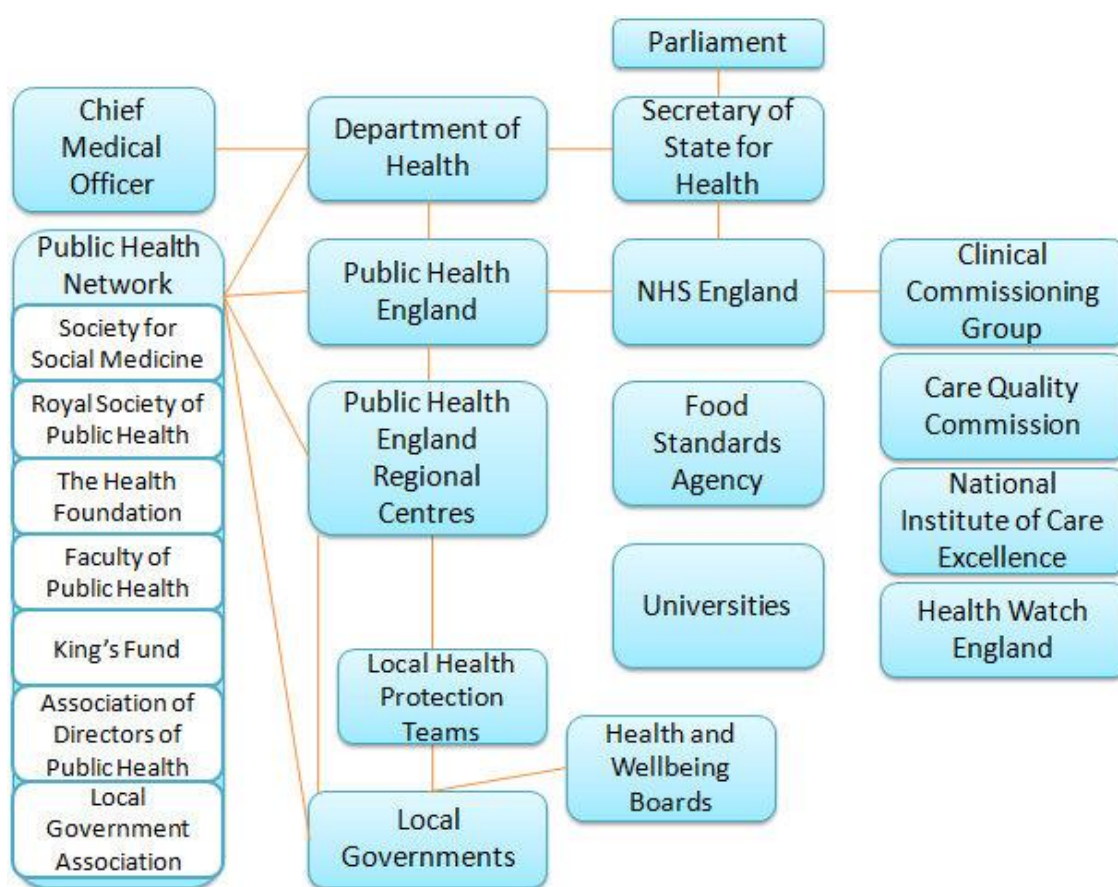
Parliament

Chief Medical Officer

Department of Health

Secretary of State for Health

Public Health Network

Society for Social Medicine

Royal Society of Public Health

The Health Foundation

Faculty of Public Health

King's Fund

Association of Directors of Public Health

Local Government Association

Public Health England

NHS England

Clinical Commissioning Group

Public Health England Regional Centres

Food Standards Agency

Care Quality Commission

National Institute of Care Excellence

Universities

Health Watch England

Local Health Protection Teams

Health and Wellbeing Boards

Local Governments